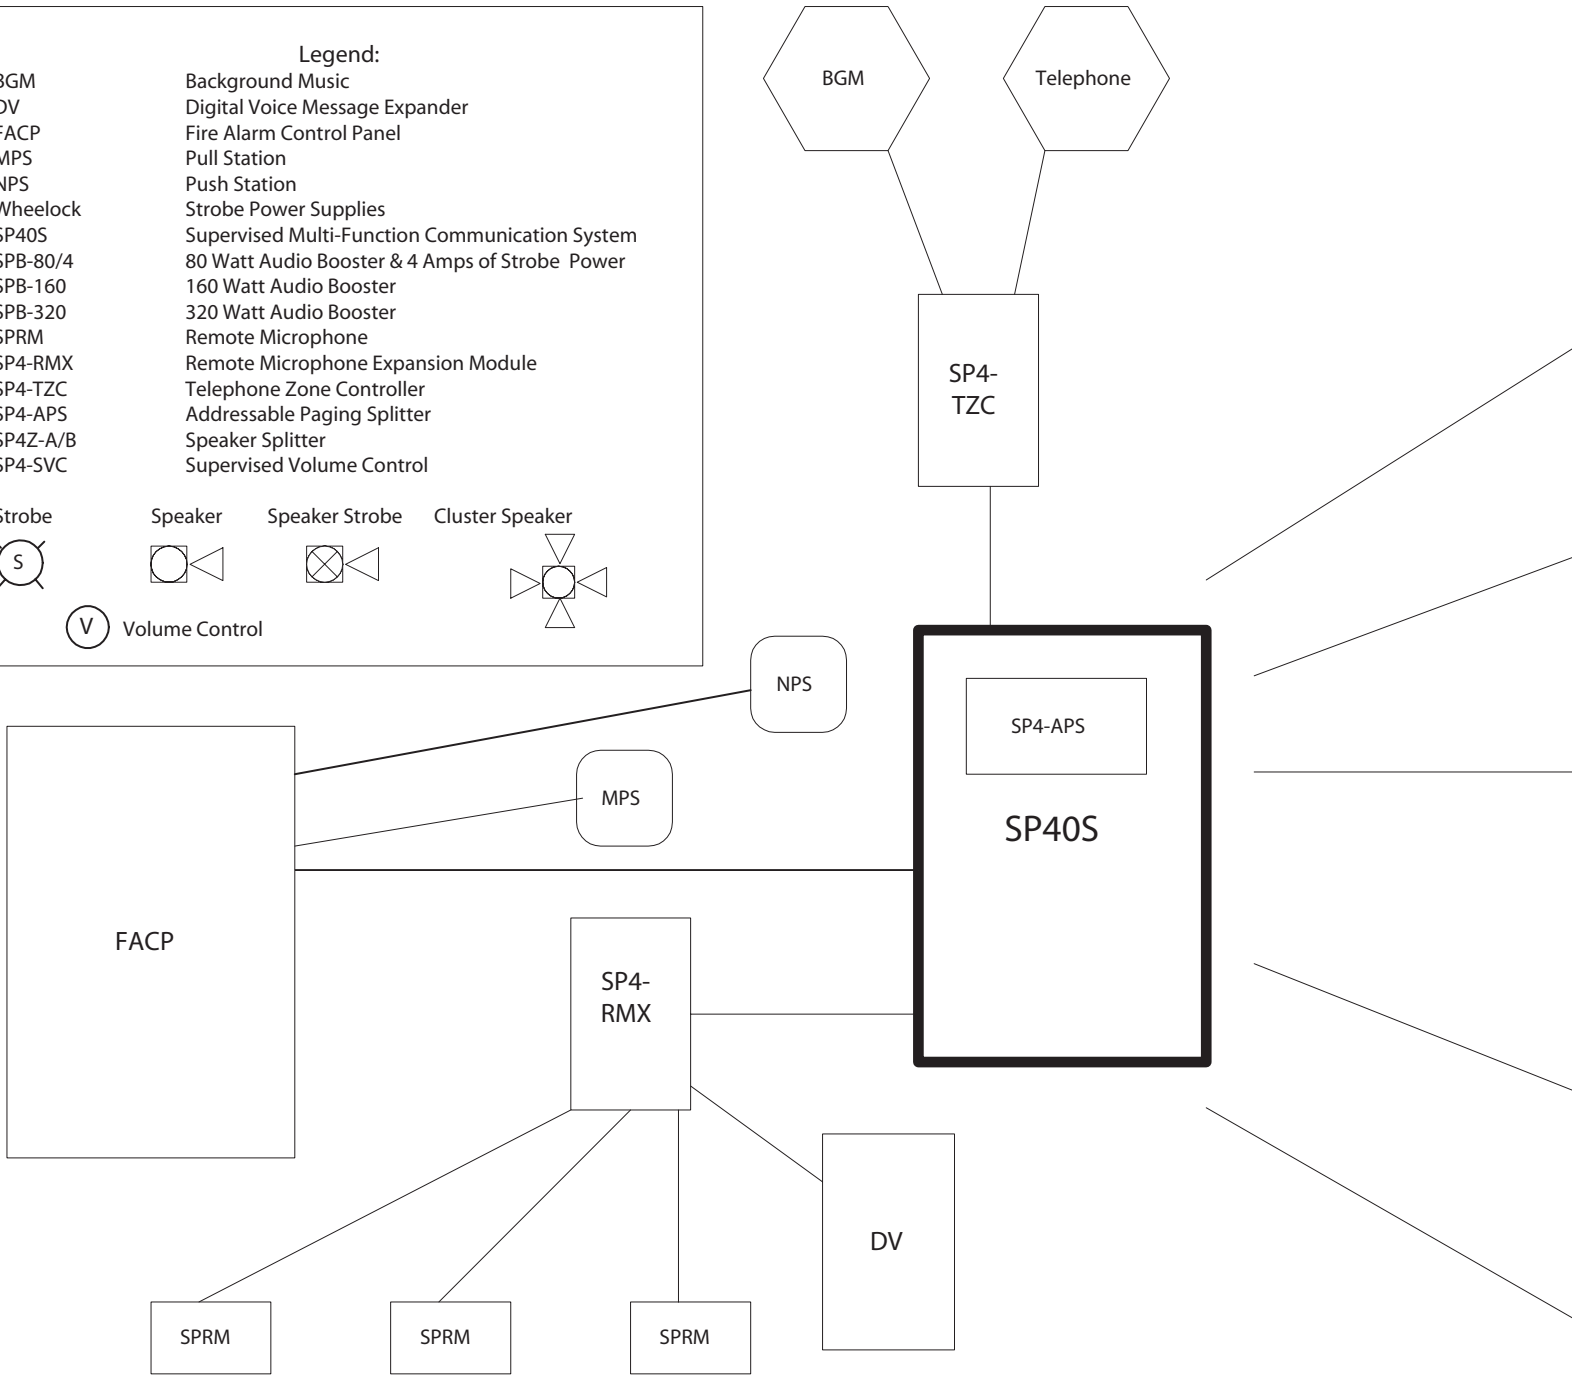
Legend:

| | |
|---|---|
| BGM | Background Music |
| DV | Digital Voice Message Expander |
| FACP | Fire Alarm Control Panel |
| MPS | Pull Station |
| NPS | Push Station |
| Wheelock | Strobe Power Supplies |
| SP40S | Supervised Multi-Function Communication System |
| SPB-80/4 | 80 Watt Audio Booster & 4 Amps of Strobe Power |
| SPB-160 | 160 Watt Audio Booster |
| SPB-320 | 320 Watt Audio Booster |
| SPRM | Remote Microphone |
| SP4-RMX | Remote Microphone Expansion Module |
| SP4-TZC | Telephone Zone Controller |
| SP4-APS | Addressable Paging Splitter |
| SP4Z-A/B | Speaker Splitter |
| SP4-SVC | Supervised Volume Control |

Strobe Speaker Speaker Strobe Cluster Speaker

S

V Volume Control

BGM

Telephone

SP4-TZC

NPS

MPS

SP4-APS

SP40S

FACP

SP4-RMX

DV

SPRM

SPRM

SPRM